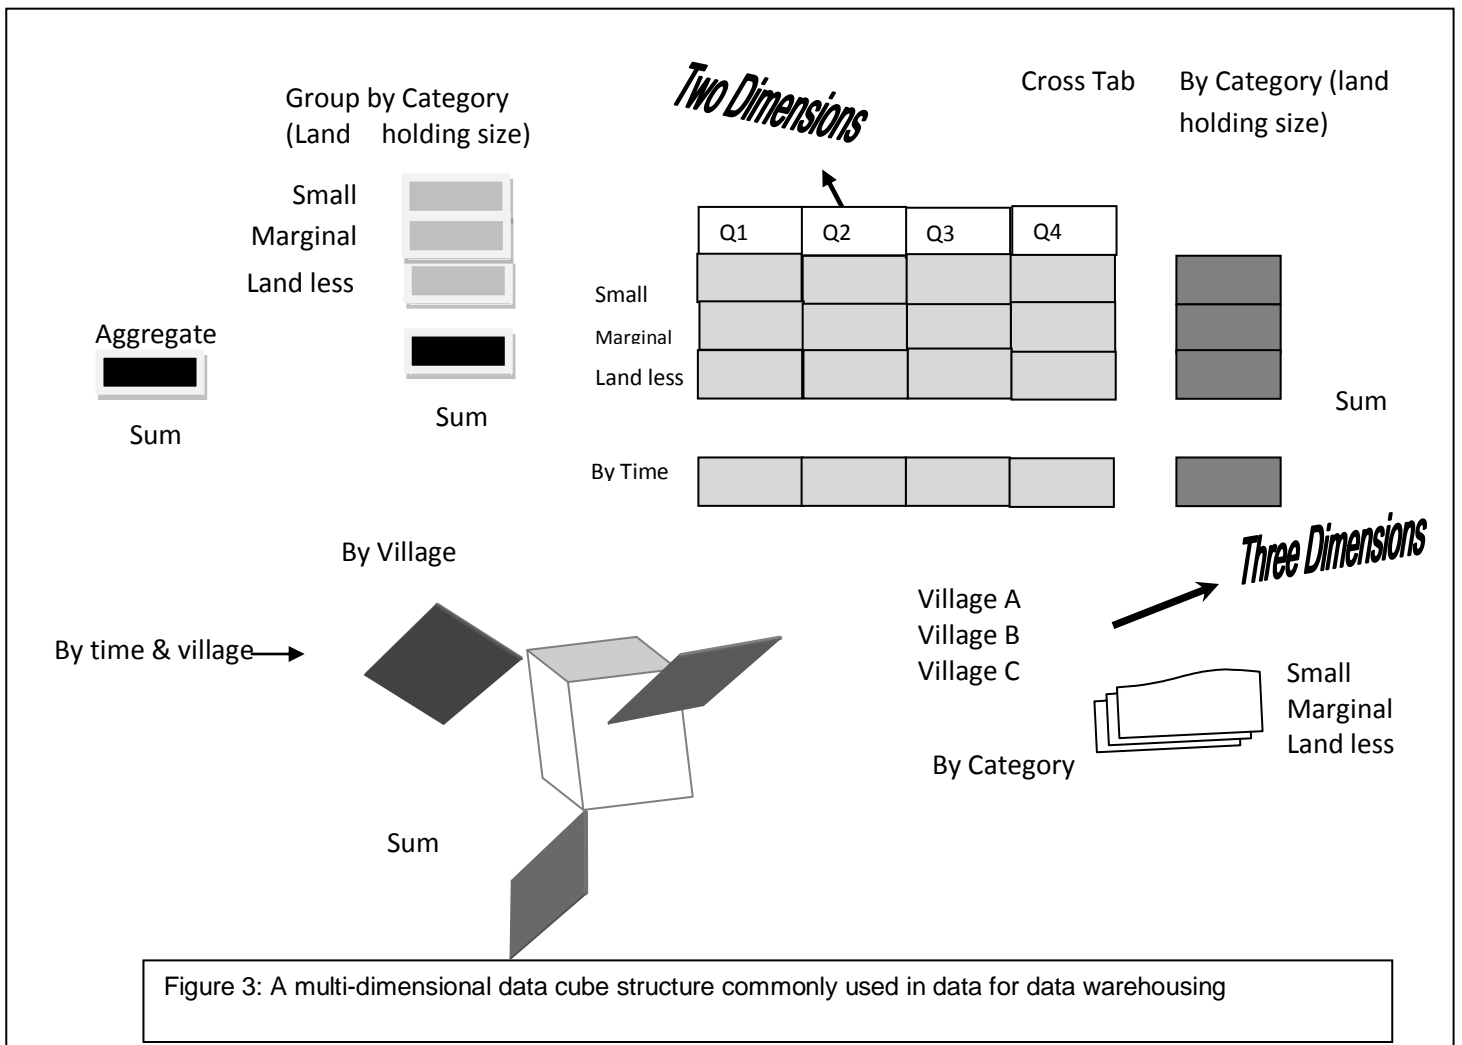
Group by Category (Land holding size)

Two Dimensions

Cross Tab

By Category (land holding size)

Small
Marginal
Land less

Aggregate

Sum

Sum

Q1
Q2
Q3
Q4

Small
Marginal
Land less

Sum

By Time

By Village

Three Dimensions

By time & village

Village A
Village B
Village C

Small
Marginal
Land less

By Category

Sum

Figure 3: A multi-dimensional data cube structure commonly used in data for data warehousing